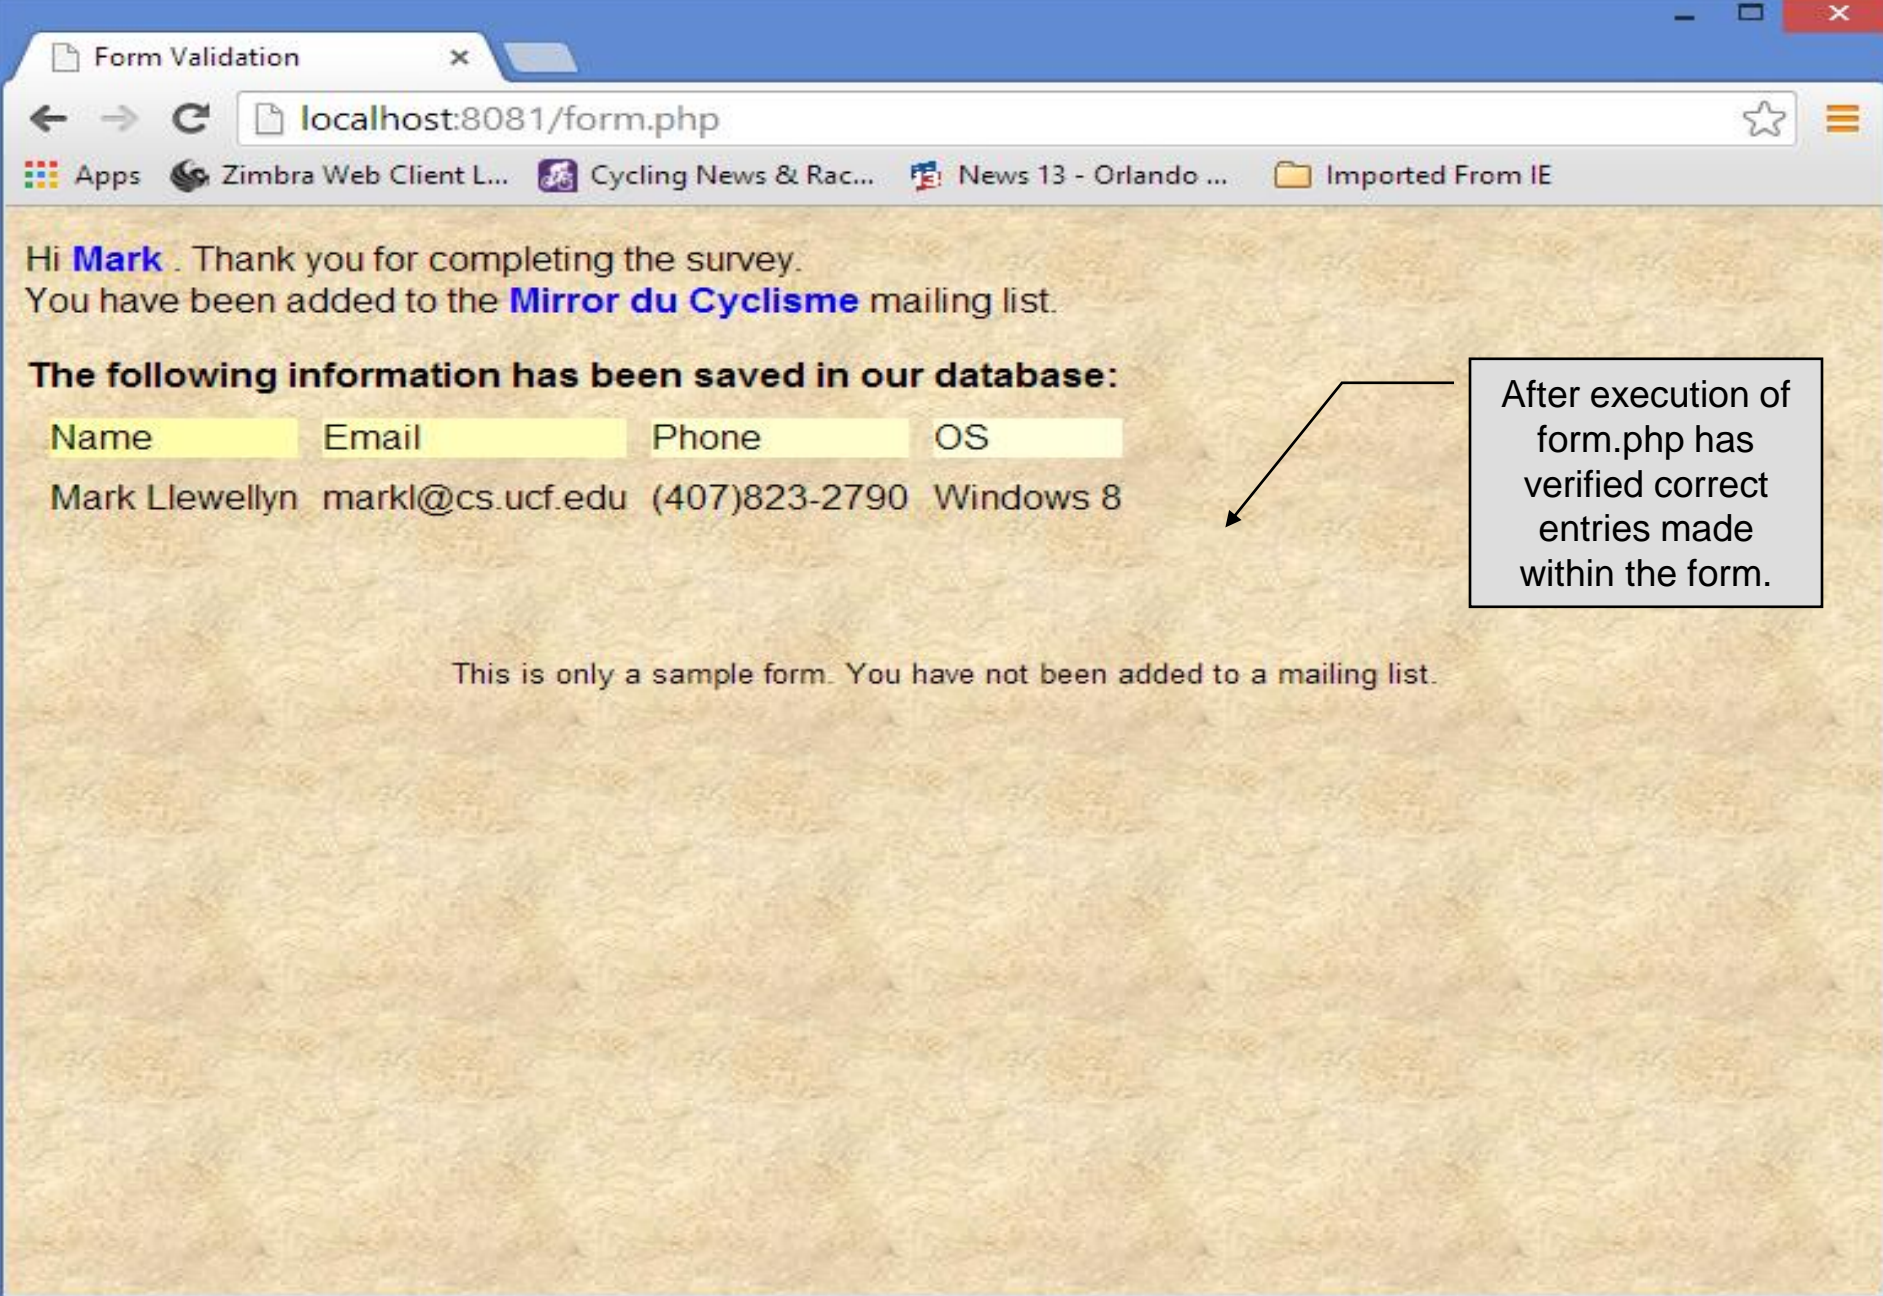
Form Validation ×

localhost:8081/form.php

Apps Zimbra Web Client L... Cycling News & Rac... News 13 - Orlando ... Imported From IE

Hi Mark . Thank you for completing the survey.
You have been added to the Mirror du Cyclisme mailing list.

The following information has been saved in our database:

| Name | Email | Phone | OS |
|---|---|---|---|
| Mark Llewellyn | markl@cs.ucf.edu | (407)823-2790 | Windows 8 |

After execution of form.php has verified correct entries made within the form.

This is only a sample form. You have not been added to a mailing list.